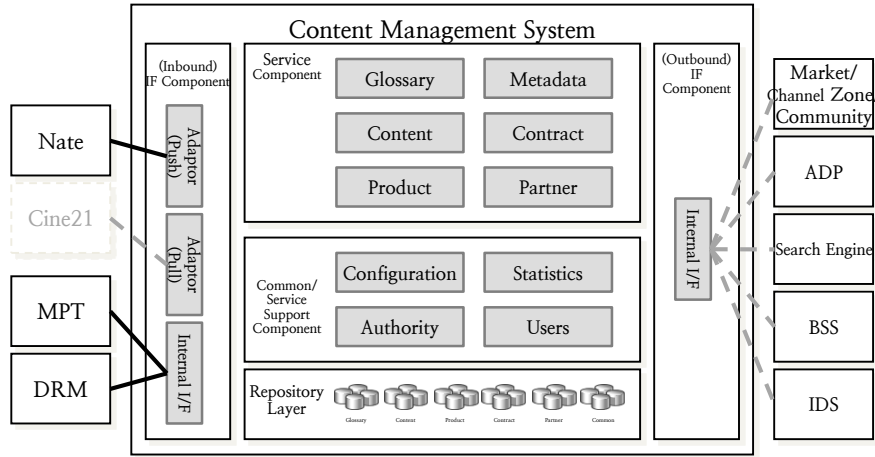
Content Management System

Nate

Cine21

MPT

DRM

(Inbound) IF Component

Adaptor (Push)

Adaptor (Pull)

Internal I/F

Service Component

Glossary

Metadata

Content

Contract

Product

Partner

Common/ Service Support Component

Configuration

Statistics

Authority

Users

Repository Layer

Glossary Content Product Contract Partner Common

(Outbound) IF Component

Internal I/F

Market/ Channel Zone Community

ADP

Search Engine

BSS

IDS